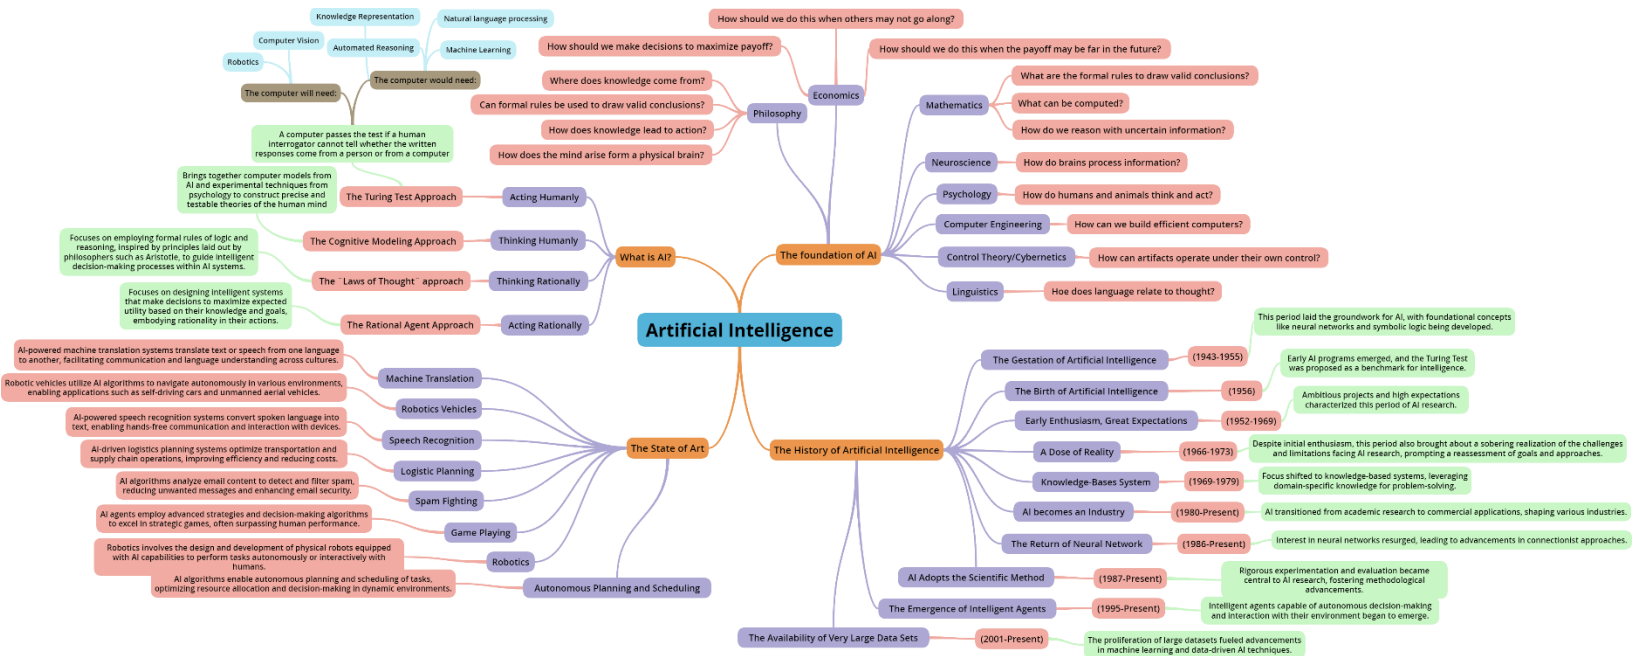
Artificial Intelligence

What is AI?

Acting Humanly
The Turing Test Approach
A computer passes the test if a human interrogator cannot tell whether the written responses come from a person or from a computer
The computer would need:
Knowledge Representation
Automated Reasoning
Natural language processing
Machine Learning
The computer will need:
Computer Vision
Robotics

Thinking Humanly
The Cognitive Modeling Approach
Brings together computer models from AI and experimental techniques from psychology to construct precise and testable theories of the human mind

Thinking Rationally
The "Laws of Thought" approach
Focuses on employing formal rules of logic and reasoning, inspired by principles laid out by philosophers such as Aristotle, to guide intelligent decision-making processes within AI systems.

Acting Rationally
The Rational Agent Approach
Focuses on designing intelligent systems that make decisions to maximize expected utility based on their knowledge and goals, embodying rationality in their actions.

The foundation of AI

Philosophy
Where does knowledge come from?
Can formal rules be used to draw valid conclusions?
How does knowledge lead to action?
How does the mind arise form a physical brain?

Economics
How should we do this when others may not go along?
How should we make decisions to maximize payoff?
How should we do this when the payoff may be far in the future?

Mathematics
What are the formal rules to draw valid conclusions?
What can be computed?
How do we reason with uncertain information?

Neuroscience
How do brains process information?

Psychology
How do humans and animals think and act?

Computer Engineering
How can we build efficient computers?

Control Theory/Cybernetics
How can artifacts operate under their own control?

Linguistics
Hoe does language relate to thought?

The State of Art

Machine Translation
AI-powered machine translation systems translate text or speech from one language to another, facilitating communication and understanding across cultures.

Robotics Vehicles
Robotic vehicles utilize AI algorithms to navigate autonomously in various environments, enabling applications such as self-driving cars and unmanned aerial vehicles.

Speech Recognition
AI-powered speech recognition systems convert spoken language into text, enabling hands-free communication and interaction with devices.

Logistic Planning
AI-driven logistics planning systems optimize transportation and supply chain operations, improving efficiency and reducing costs.

Spam Fighting
AI algorithms analyze email content to detect and filter spam, reducing unwanted messages and enhancing email security.

Game Playing
AI agents employ advanced strategies and decision-making algorithms to excel in strategic games, often surpassing human performance.

Robotics
Robotics involves the design and development of physical robots equipped with AI capabilities to perform tasks autonomously or interactively with humans.

Autonomous Planning and Scheduling
AI algorithms enable autonomous planning and scheduling of tasks, optimizing resource allocation and decision-making in dynamic environments.

The History of Artificial Intelligence

The Gestation of Artificial Intelligence
(1943-1955)
This period laid the groundwork for AI, with foundational concepts like neural networks and symbolic logic being developed.

The Birth of Artificial Intelligence
(1956)
Early AI programs emerged, and the Turing Test was proposed as a benchmark for intelligence.

Early Enthusiasm, Great Expectations
(1952-1969)
Ambitious projects and high expectations characterized this period of AI research.

A Dose of Reality
(1966-1973)
Despite initial enthusiasm, this period also brought about a sobering realization of the challenges and limitations facing AI research, prompting a reassessment of goals and approaches.

Knowledge-Bases System
(1969-1979)
Focus shifted to knowledge-based systems, leveraging domain-specific knowledge for problem-solving.

AI becomes an Industry
(1980-Present)
AI transitioned from academic research to commercial applications, shaping various industries.

The Return of Neural Network
(1986-Present)
Interest in neural networks resurged, leading to advancements in connectionist approaches.

AI Adopts the Scientific Method
(1987-Present)
Rigorous experimentation and evaluation became central to AI research, fostering methodological advancements.

The Emergence of Intelligent Agents
(1995-Present)
Intelligent agents capable of autonomous decision-making and interaction with their environment began to emerge.

The Availability of Very Large Data Sets
(2001-Present)
The proliferation of large datasets fueled advancements in machine learning and data-driven AI techniques.